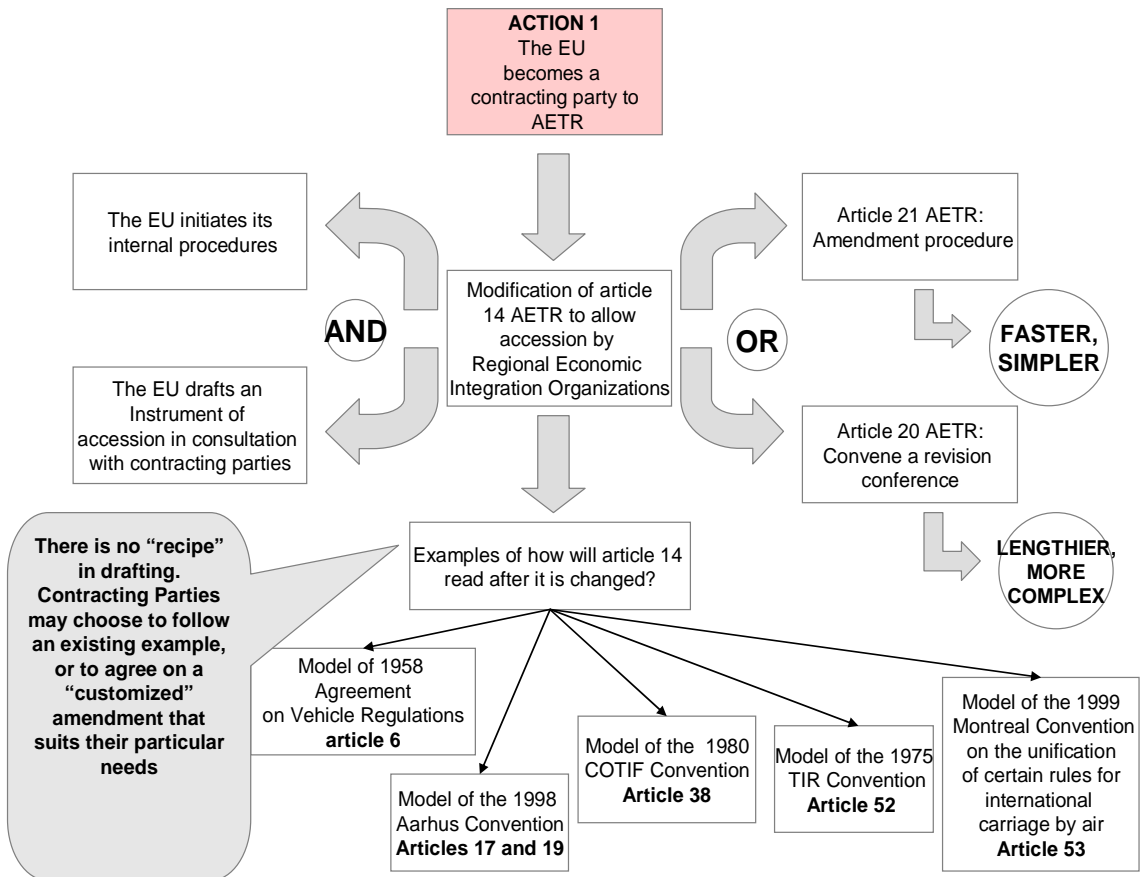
ACTION 1
The EU becomes a contracting party to AETR

The EU initiates its internal procedures

AND

The EU drafts an Instrument of accession in consultation with contracting parties

Modification of article 14 AETR to allow accession by Regional Economic Integration Organizations

OR

Article 21 AETR: Amendment procedure

FASTER, SIMPLER

Article 20 AETR: Convene a revision conference

LENGTHIER, MORE COMPLEX

There is no "recipe" in drafting. Contracting Parties may choose to follow an existing example, or to agree on a "customized" amendment that suits their particular needs

Examples of how will article 14 read after it is changed?

Model of 1958 Agreement on Vehicle Regulations **article 6**

Model of the 1998 Aarhus Convention **Articles 17 and 19**

Model of the 1980 COTIF Convention **Article 38**

Model of the 1975 TIR Convention **Article 52**

Model of the 1999 Montreal Convention on the unification of certain rules for international carriage by air **Article 53**